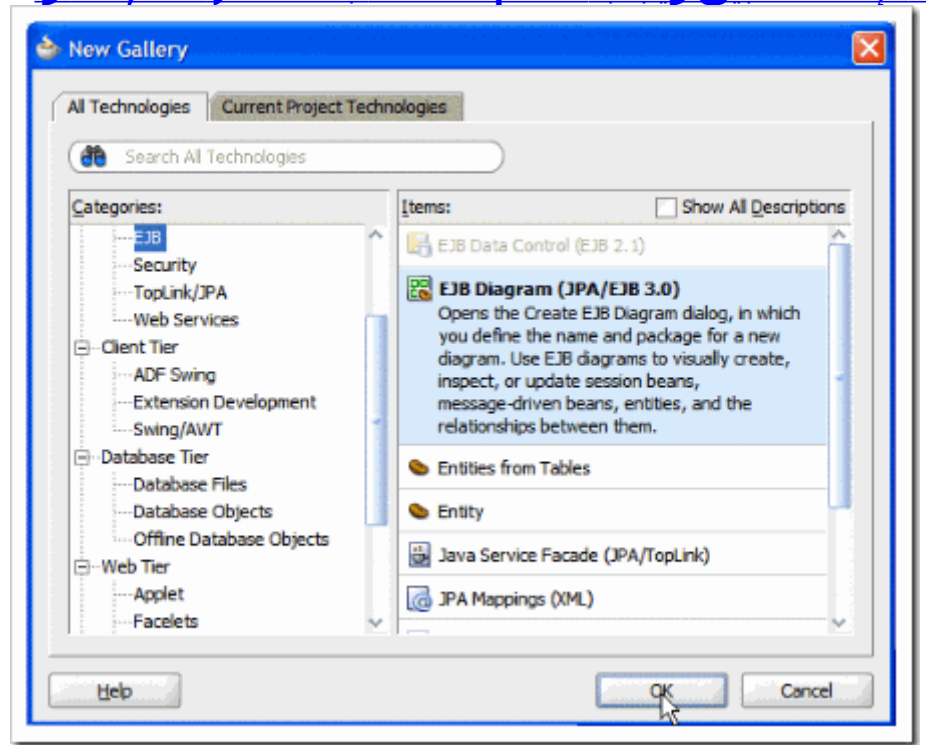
New Gallery

All Technologies | Current Project Technologies

Search All Technologies

Categories:

EJB
Security
TopLink/JPA
Web Services
Client Tier
ADF Swing
Extension Development
Swing/AWT
Database Tier
Database Files
Database Objects
Offline Database Objects
Web Tier
Applet
Facelets

Items:

Show All Descriptions

EJB Data Control (EJB 2.1)

EJB Diagram (JPA/EJB 3.0)
Opens the Create EJB Diagram dialog, in which you define the name and package for a new diagram. Use EJB diagrams to visually create, inspect, or update session beans, message-driven beans, entities, and the relationships between them.

Entities from Tables

Entity

Java Service Facade (JPA/TopLink)

JPA Mappings (XML)

Help

OK

Cancel